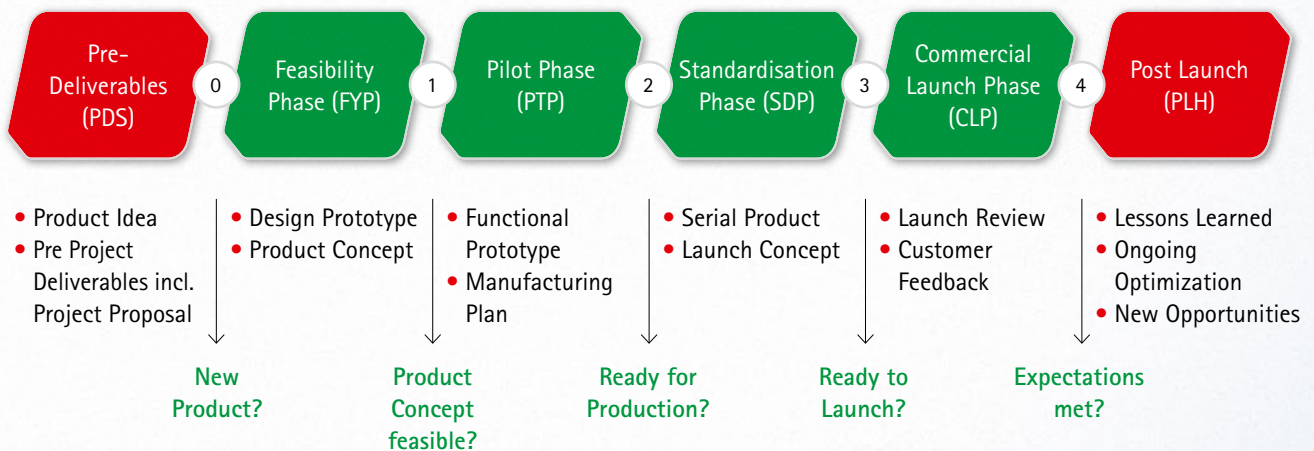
Pre-Deliverables (PDS)

0

Feasibility Phase (FYP)

1

Pilot Phase (PTP)

2

Standardisation Phase (SDP)

3

Commercial Launch Phase (CLP)

4

Post Launch (PLH)

• Product Idea
• Pre Project Deliverables incl. Project Proposal

New Product?

• Design Prototype
• Product Concept

Product Concept feasible?

• Functional Prototype
• Manufacturing Plan

Ready for Production?

• Serial Product
• Launch Concept

Ready to Launch?

• Launch Review
• Customer Feedback

Expectations met?

• Lessons Learned
• Ongoing Optimization
• New Opportunities